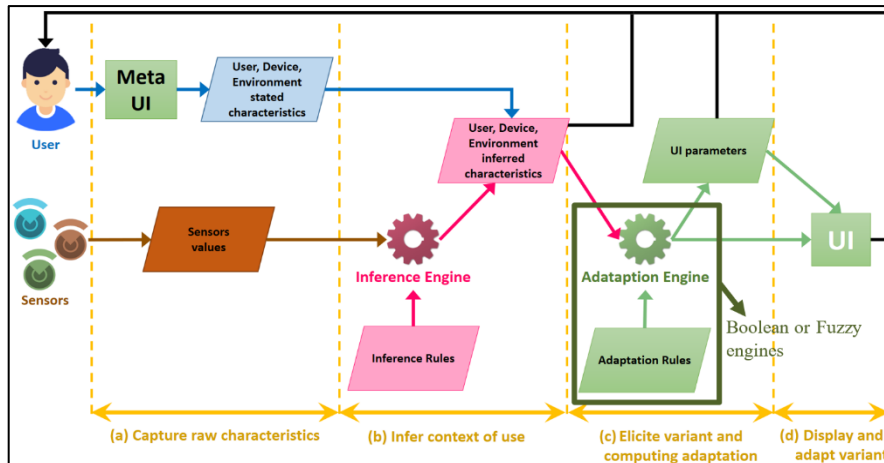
User

Meta UI

User, Device, Environment stated characteristics

User, Device, Environment inferred characteristics

UI parameters

Sensors

Sensors values

Inference Engine

Inference Rules

Adataption Engine

Adaptation Rules

Boolean or Fuzzy engines

UI

(a) Capture raw characteristics

(b) Infer context of use

(c) Elicite variant and computing adaptation

(d) Display and adapt varian